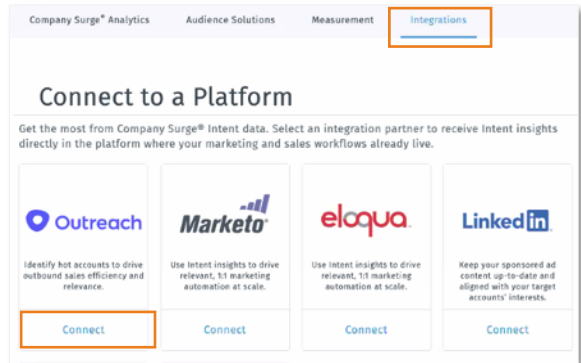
Company Surge® Analytics Audience Solutions Measurement Integrations

Connect to a Platform

Get the most from Company Surge® Intent data. Select an integration partner to receive Intent insights directly in the platform where your marketing and sales workflows already live.

Outreach

Identify hot accounts to drive outbound sales efficiency and relevance.

Connect

Marketo

Use Intent insights to drive relevant, 1:1 marketing automation at scale.

Connect

eloqua

Use Intent insights to drive relevant, 1:1 marketing automation at scale.

Connect

LinkedIn

Keep your sponsored ad content up-to-date and aligned with your target accounts' interests.

Connect